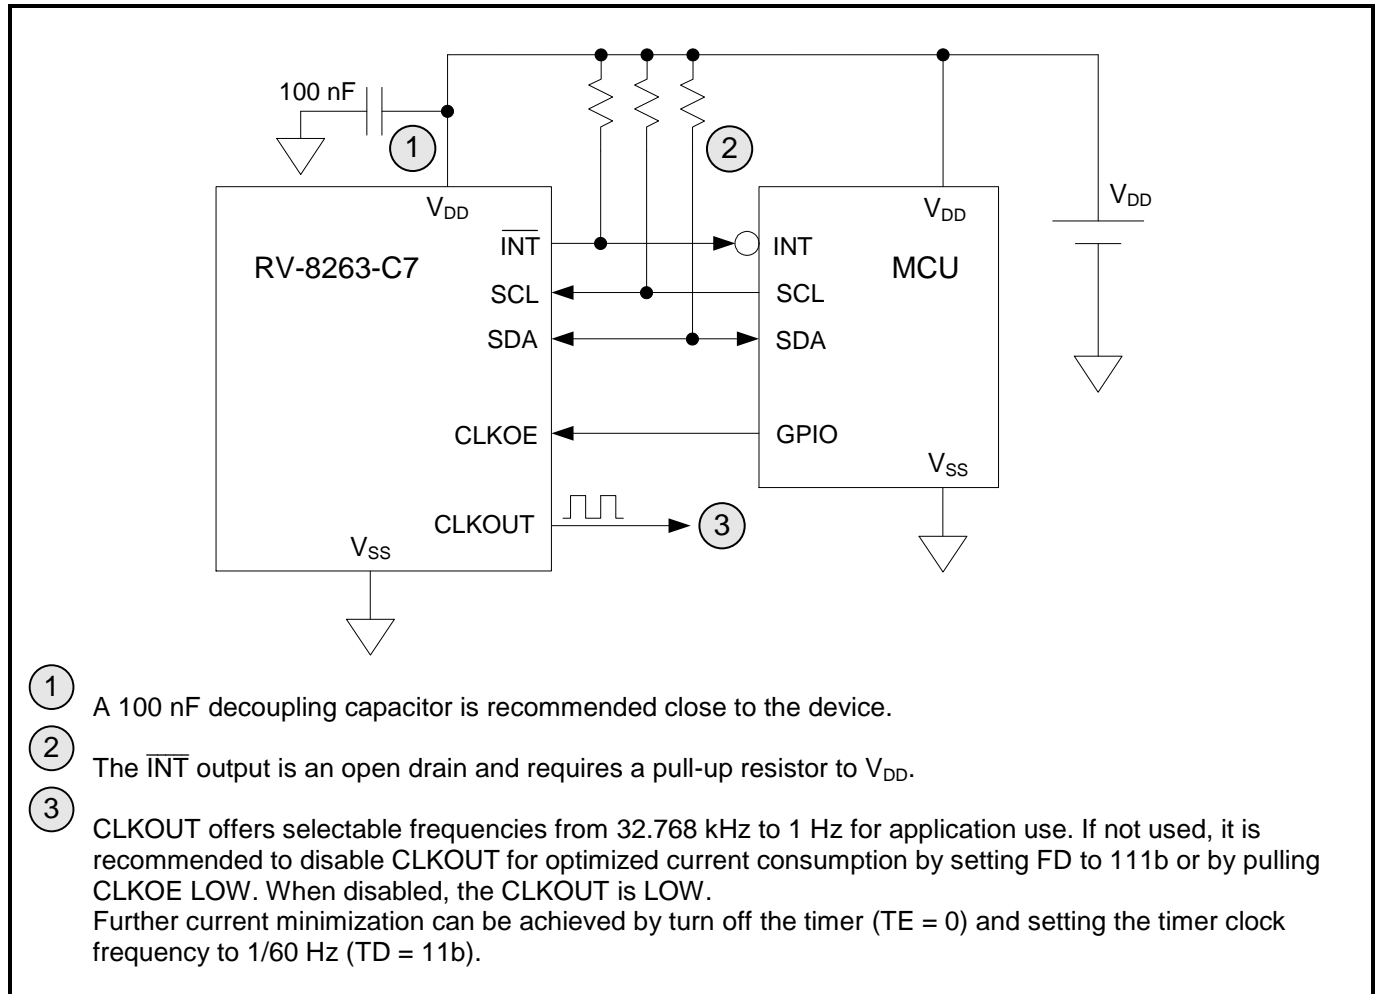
100 nF

1

2

$V_{DD}$

$\overline{INT}$

RV-8263-C7

SCL

SDA

CLKOE

CLKOUT

$V_{SS}$

3

$V_{DD}$

INT

MCU

SCL

SDA

GPIO

$V_{SS}$

$V_{DD}$

1 A 100 nF decoupling capacitor is recommended close to the device.

2 The $\overline{INT}$ output is an open drain and requires a pull-up resistor to $V_{DD}$.

3 CLKOUT offers selectable frequencies from 32.768 kHz to 1 Hz for application use. If not used, it is recommended to disable CLKOUT for optimized current consumption by setting FD to 111b or by pulling CLKOE LOW. When disabled, the CLKOUT is LOW.
Further current minimization can be achieved by turn off the timer (TE = 0) and setting the timer clock frequency to 1/60 Hz (TD = 11b).